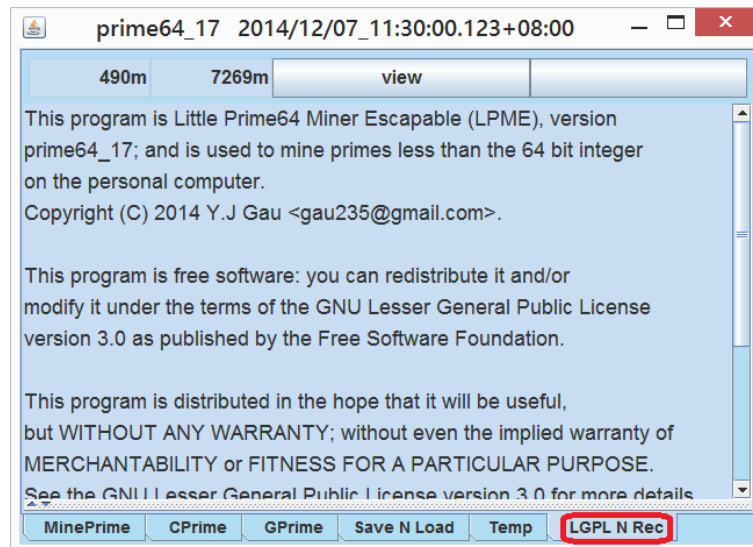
prime64_17 2014/12/07_11:30:00.123+08:00

490m 7269m view

This program is Little Prime64 Miner Escapable (LPME), version prime64_17; and is used to mine primes less than the 64 bit integer on the personal computer.
Copyright (C) 2014 Y.J Gau <gau235@gmail.com>.

This program is free software: you can redistribute it and/or modify it under the terms of the GNU Lesser General Public License version 3.0 as published by the Free Software Foundation.

This program is distributed in the hope that it will be useful, but WITHOUT ANY WARRANTY; without even the implied warranty of MERCHANTABILITY or FITNESS FOR A PARTICULAR PURPOSE.
See the GNU Lesser General Public License version 3.0 for more details.

MinePrime CPrime GPrime Save N Load Temp LGPL N Rec